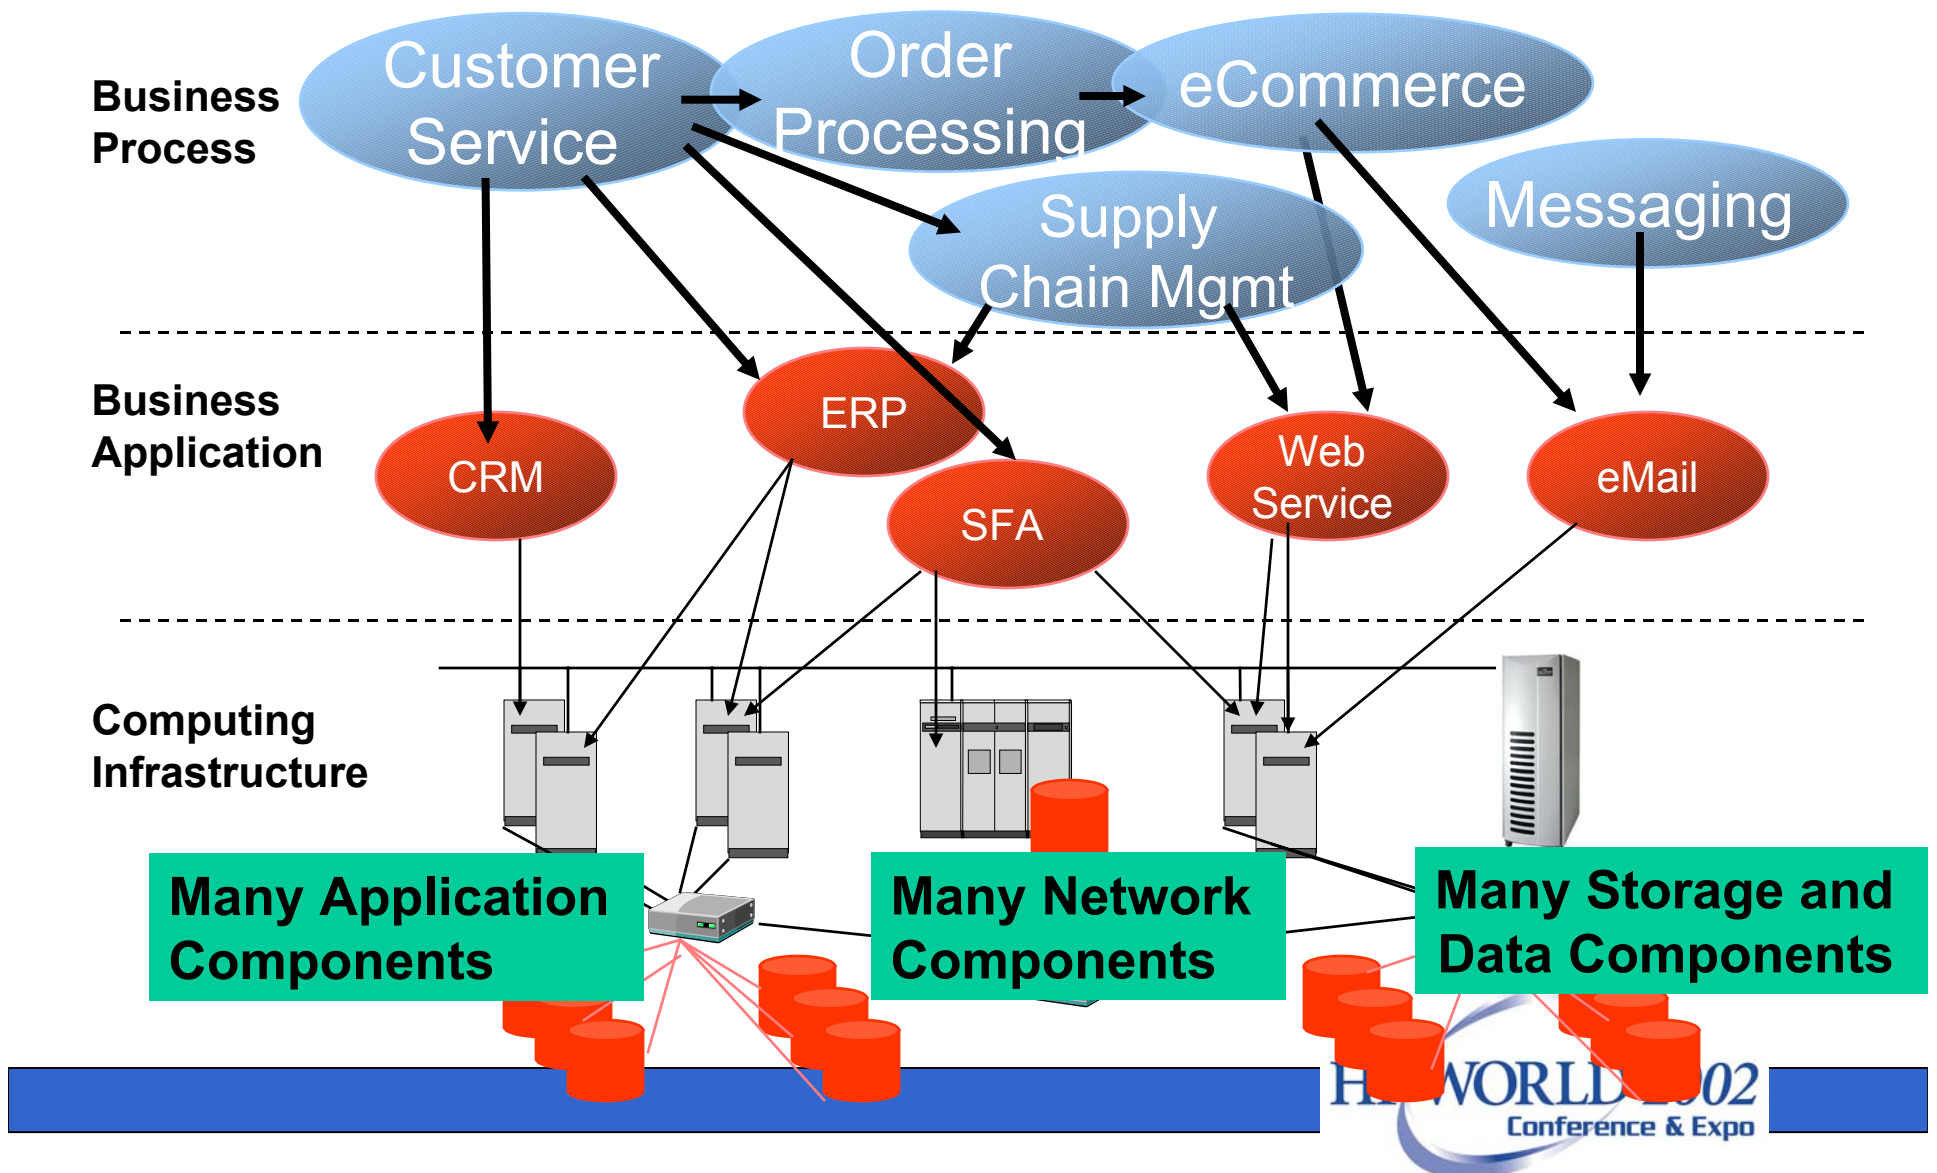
Business Process

Customer Service

Order Processing

eCommerce

Supply Chain Mgmt

Messaging

Business Application

ERP

CRM

SFA

Web Service

eMail

Computing Infrastructure

Many Application Components

Many Network Components

Many Storage and Data Components

H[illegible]WORLD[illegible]02
Conference & Expo